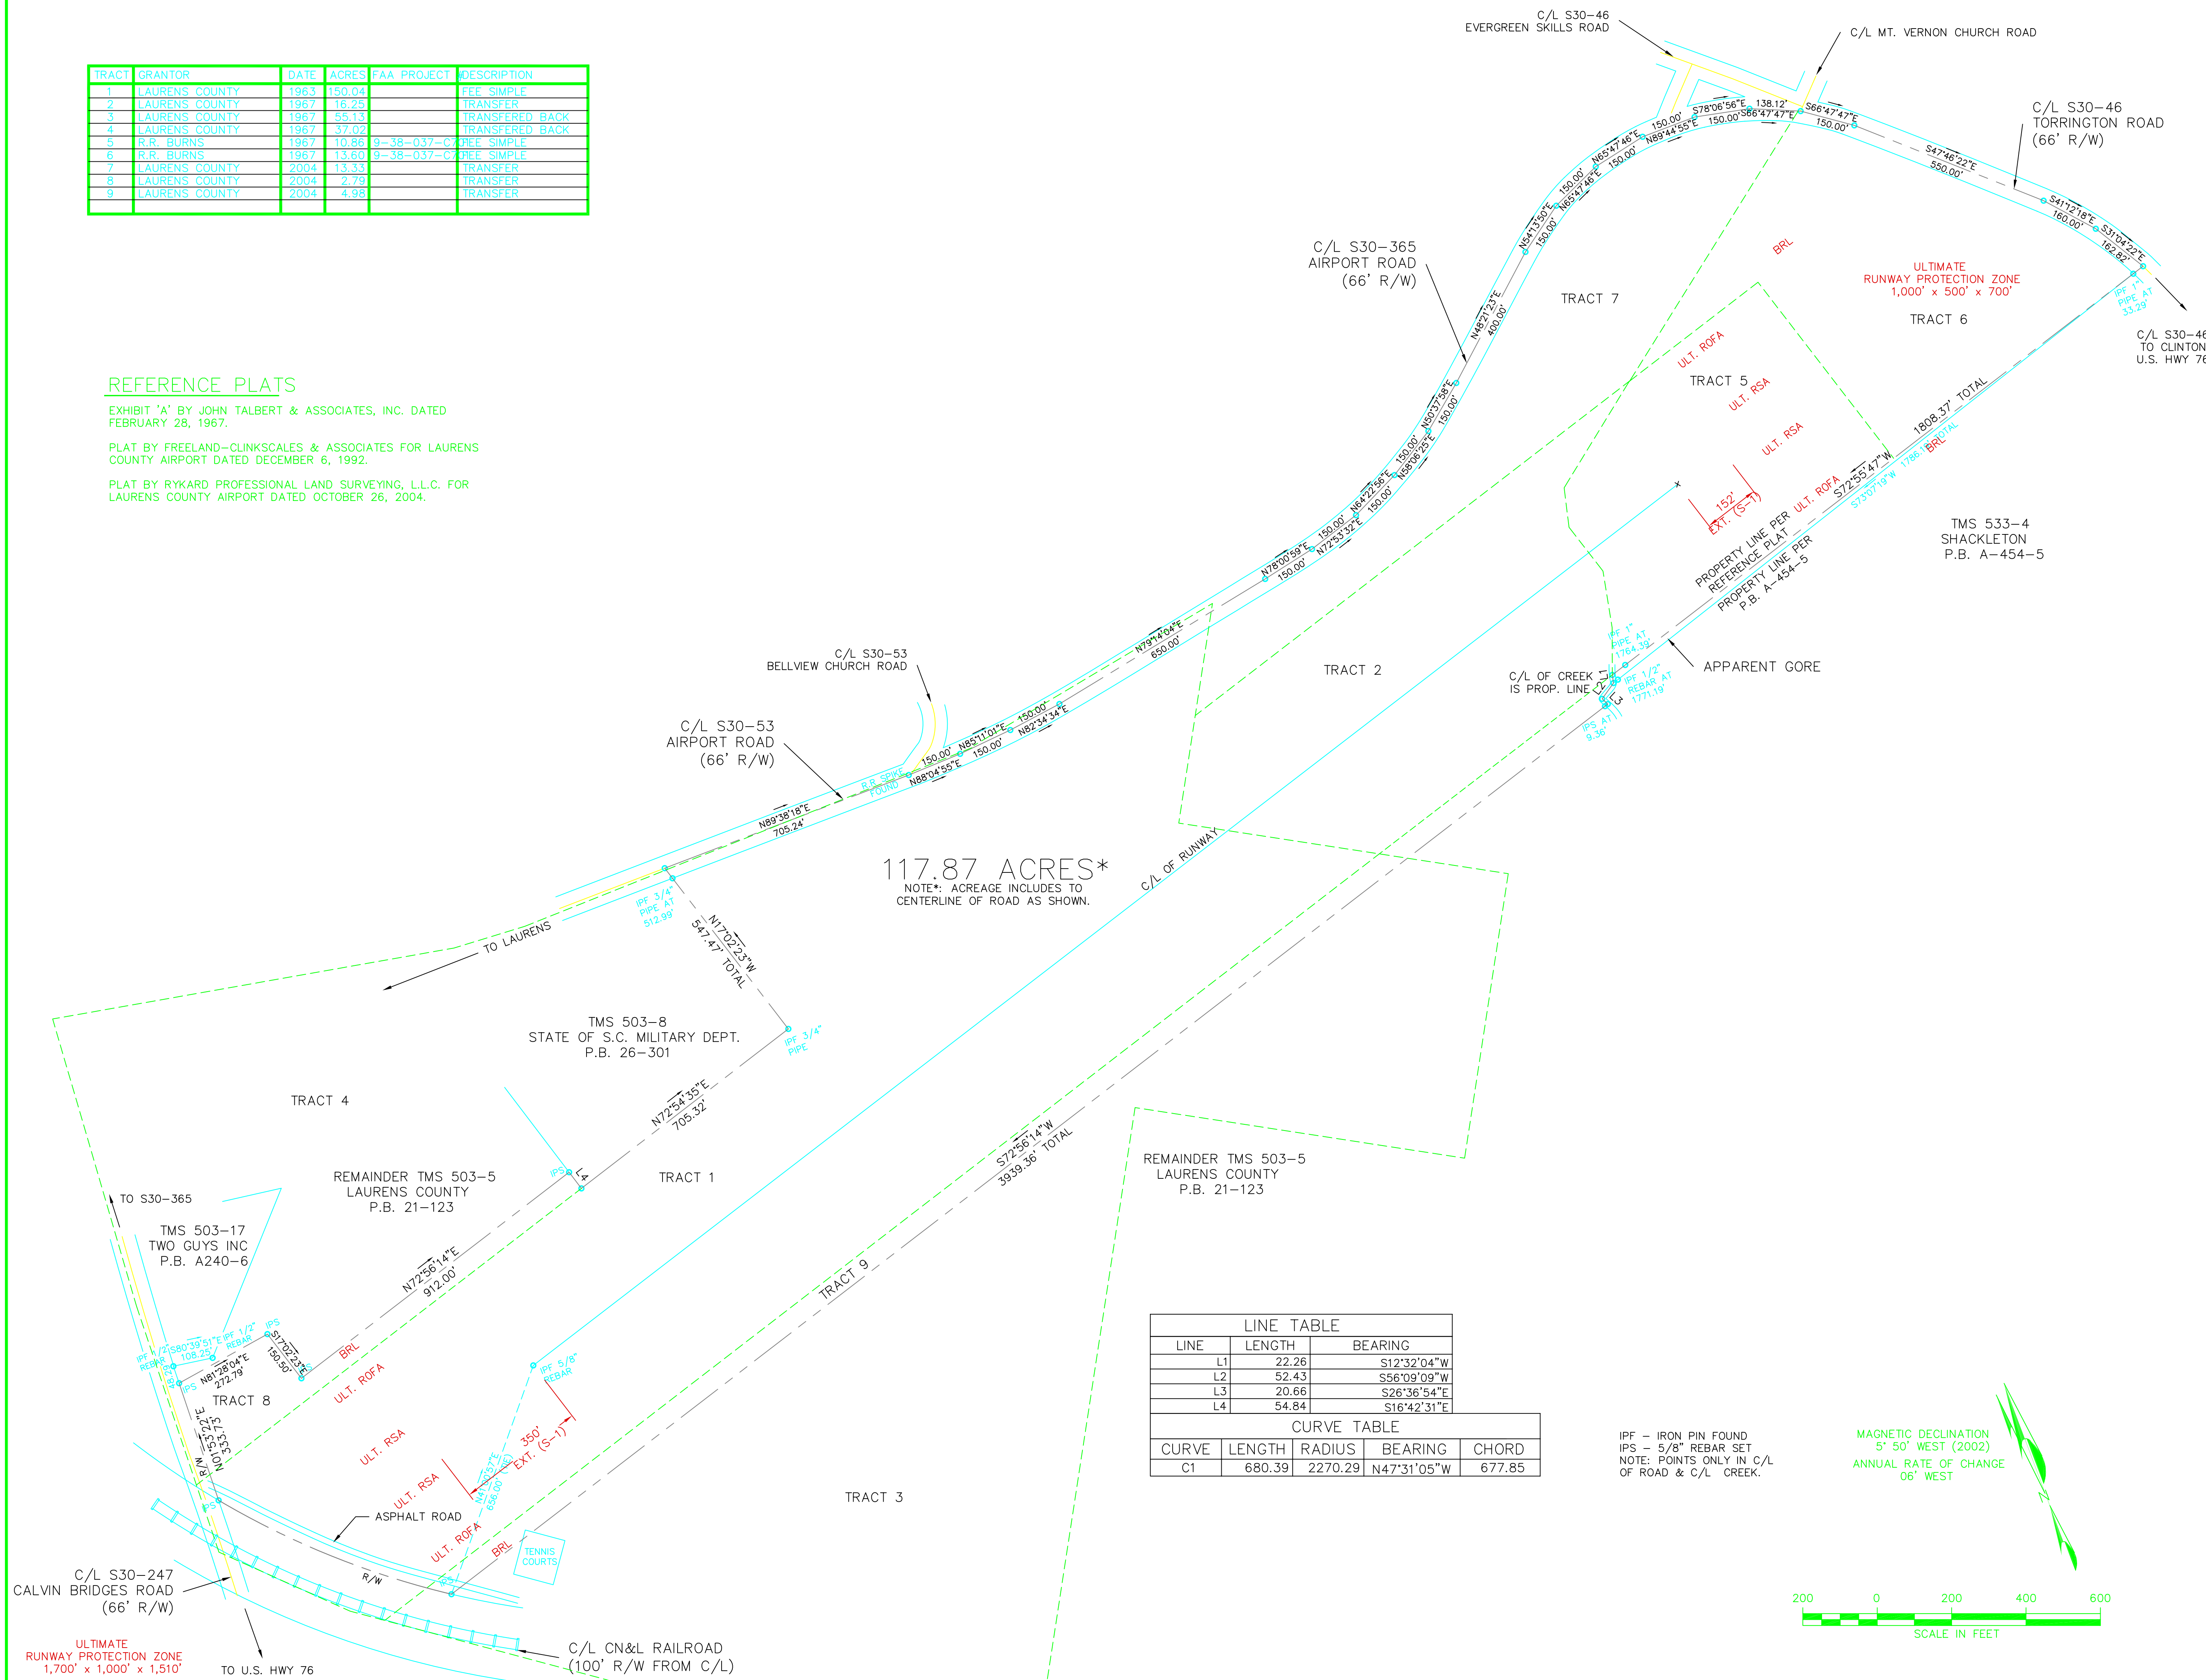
| TRACT | GRANTOR | DATE | ACRES | FAA PROJECT | DESCRIPTION |
|---|---|---|---|---|---|
| 1 | LAURENS COUNTY | 1963 | 150.04 | | FEE SIMPLE |
| 2 | LAURENS COUNTY | 1967 | 16.25 | | TRANSFER |
| 3 | LAURENS COUNTY | 1967 | 55.13 | | TRANSFERED BACK |
| 4 | LAURENS COUNTY | 1967 | 37.02 | | TRANSFERED BACK |
| 5 | R.R. BURNS | 1967 | 10.86 | 9-38-037-C7 | FEE SIMPLE |
| 6 | R.R. BURNS | 1967 | 13.60 | 9-38-037-C7 | FEE SIMPLE |
| 7 | LAURENS COUNTY | 2004 | 13.33 | | TRANSFER |
| 8 | LAURENS COUNTY | 2004 | 2.79 | | TRANSFER |
| 9 | LAURENS COUNTY | 2004 | 4.98 | | TRANSFER |

REFERENCE PLATS

EXHIBIT 'A' BY JOHN TALBERT & ASSOCIATES, INC. DATED FEBRUARY 28, 1967.

PLAT BY FREELAND-CLINKSCALES & ASSOCIATES FOR LAURENS COUNTY AIRPORT DATED DECEMBER 6, 1992.

PLAT BY RYKARD PROFESSIONAL LAND SURVEYING, L.L.C. FOR LAURENS COUNTY AIRPORT DATED OCTOBER 26, 2004.

C/L S30-46
EVERGREEN SKILLS ROAD

C/L MT. VERNON CHURCH ROAD

C/L S30-46
TORRINGTON ROAD
(66' R/W)

C/L S30-365
AIRPORT ROAD
(66' R/W)

C/L S30-46
TO CLINTON
U.S. HWY 76

S78°06'56"E 138.12'
S66°47'47"E
150.00'
N89°44'55"E 150.00'
S66°47'47"E 150.00'
N65°47'46"E 150.00'
N65°47'46"E 150.00'
S47°46'22"E 550.00'
S41°12'18"E 160.00'
S31°04'22"E 162.82'
N54°13'50"E 150.00'
N48°21'23"E 400.00'
N50°37'58"E 150.00'
N58°06'25"E 150.00'
N64°22'56"E 150.00'
N72°53'32"E 150.00'
N78°00'59"E 150.00'
N79°14'04"E 650.00'

BRL
ULTIMATE
RUNWAY PROTECTION ZONE
1,000' x 500' x 700'
TRACT 7
TRACT 6
IPF 1" PIPE AT 33.29'
ULT. ROFA
TRACT 5
ULT. RSA
ULT. RSA
1808.37' TOTAL
1786.06' TOTAL
BRL
S72°55'47"W
S73°07'19"W
152' EXT. (S-1)
ULT. ROFA
PROPERTY LINE PER REFERENCE PLAT
PROPERTY LINE PER P.B. A-454-5
TMS 533-4
SHACKLETON
P.B. A-454-5

C/L S30-53
BELLVIEW CHURCH ROAD
TRACT 2
C/L OF CREEK IS PROP. LINE
L1 L2 L3
IPF 1" PIPE AT 1784.39'
IPF 1/2" REBAR AT 1771.19'
IPS AT 9.36'
APPARENT GORE

C/L S30-53
AIRPORT ROAD
(66' R/W)
N85°11'01"E 150.00'
N88°04'55"E 150.00'
150.00'
N82°34'34"E
R.R. SPIKE FOUND
N89°38'18"E 705.24'

117.87 ACRES*
NOTE*: ACREAGE INCLUDES TO CENTERLINE OF ROAD AS SHOWN.
C/L OF RUNWAY
TO LAURENS
IPF 3/4" PIPE AT 512.99'
N17°02'23"W 547.47' TOTAL
IPF 3/4" PIPE

TMS 503-8
STATE OF S.C. MILITARY DEPT.
P.B. 26-301

TRACT 4
N72°54'35"E 705.32'
TRACT 1
IPS
L4
REMAINDER TMS 503-5
LAURENS COUNTY
P.B. 21-123
S72°56'14"W 3939.36' TOTAL
REMAINDER TMS 503-5
LAURENS COUNTY
P.B. 21-123

TO S30-365
TMS 503-17
TWO GUYS INC
P.B. A240-6
N72°56'14"E 912.00'
TRACT 9
IPF 1/2" REBAR
S80°39'51"E 108.25'
IPF 1/2" REBAR
IPS
S17°02'23"E 150.50'
IPS
N81°28'04"E 272.79'
BRL
ULT. ROFA
TRACT 8
N01°53'22"E 333.73'
R/W
IPF 5/8" REBAR
ULT. RSA
350' EXT. (S-1)
ULT. RSA
N41°53'57"E 656.00'
IPS
ASPHALT ROAD
ULT. ROFA
BRL
TENNIS COURTS
TRACT 3
R/W
IPS

C/L S30-247
CALVIN BRIDGES ROAD
(66' R/W)
C/L CN&L RAILROAD
(100' R/W FROM C/L)
ULTIMATE
RUNWAY PROTECTION ZONE
1,700' x 1,000' x 1,510'
TO U.S. HWY 76

LINE TABLE
| LINE | LENGTH | BEARING |
|---|---|---|
| L1 | 22.26 | S12°32'04"W |
| L2 | 52.43 | S56°09'09"W |
| L3 | 20.66 | S26°36'54"E |
| L4 | 54.84 | S16°42'31"E |

CURVE TABLE
| CURVE | LENGTH | RADIUS | BEARING | CHORD |
|---|---|---|---|---|
| C1 | 680.39 | 2270.29 | N47°31'05"W | 677.85 |

IPF - IRON PIN FOUND
IPS - 5/8" REBAR SET
NOTE: POINTS ONLY IN C/L OF ROAD & C/L CREEK.

MAGNETIC DECLINATION
5° 50' WEST (2002)
ANNUAL RATE OF CHANGE
06' WEST

N

200 0 200 400 600
SCALE IN FEET